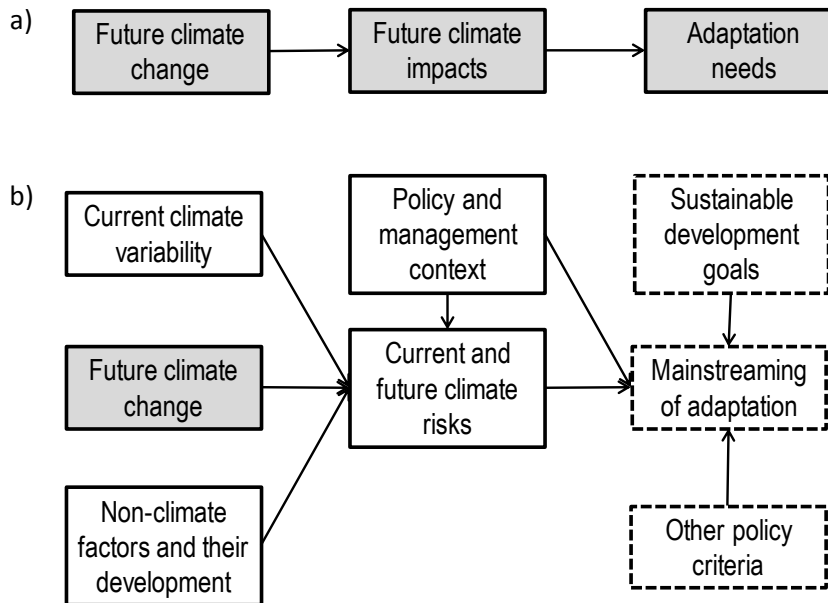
a)

Future climate change

Future climate impacts

Adaptation needs

b)

Current climate variability

Policy and management context

Sustainable development goals

Future climate change

Current and future climate risks

Mainstreaming of adaptation

Non-climate factors and their development

Other policy criteria